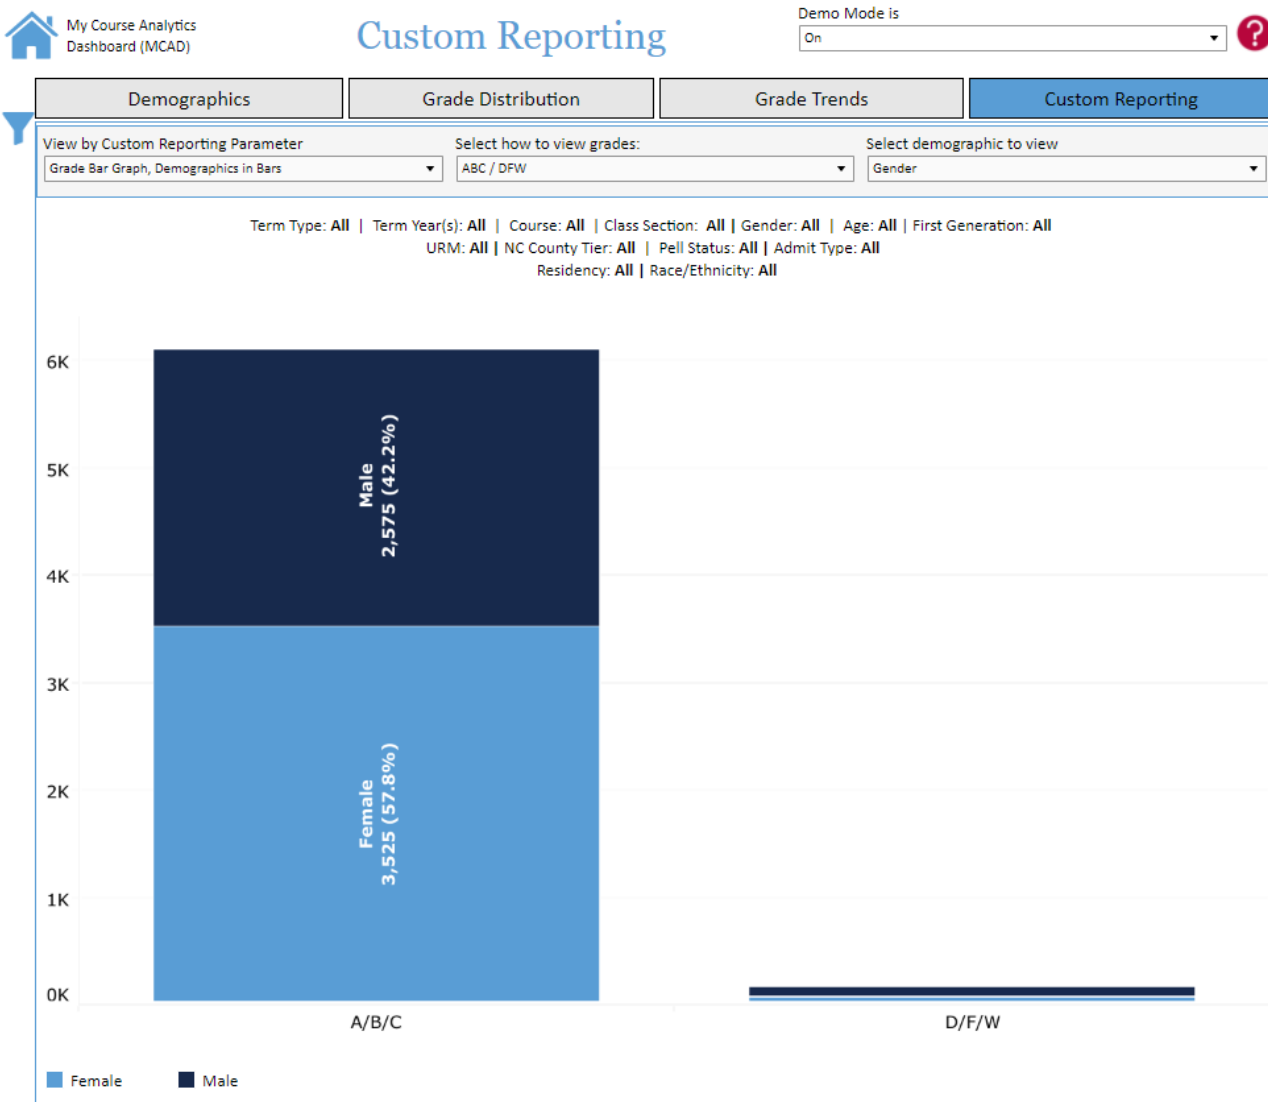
My Course Analytics Dashboard (MCAD)

Custom Reporting

Demo Mode is
On

Demographics | Grade Distribution | Grade Trends | Custom Reporting

View by Custom Reporting Parameter
Grade Bar Graph, Demographics in Bars

Select how to view grades:
ABC / DFW

Select demographic to view
Gender

Term Type: **All** | Term Year(s): **All** | Course: **All** | Class Section: **All** | Gender: **All** | Age: **All** | First Generation: **All**
URM: **All** | NC County Tier: **All** | Pell Status: **All** | Admit Type: **All**
Residency: **All** | Race/Ethnicity: **All**

6K
5K
4K
3K
2K
1K
0K

Male
2,575 (42.2%)

Female
3,525 (57.8%)

A/B/C
D/F/W

Female
Male